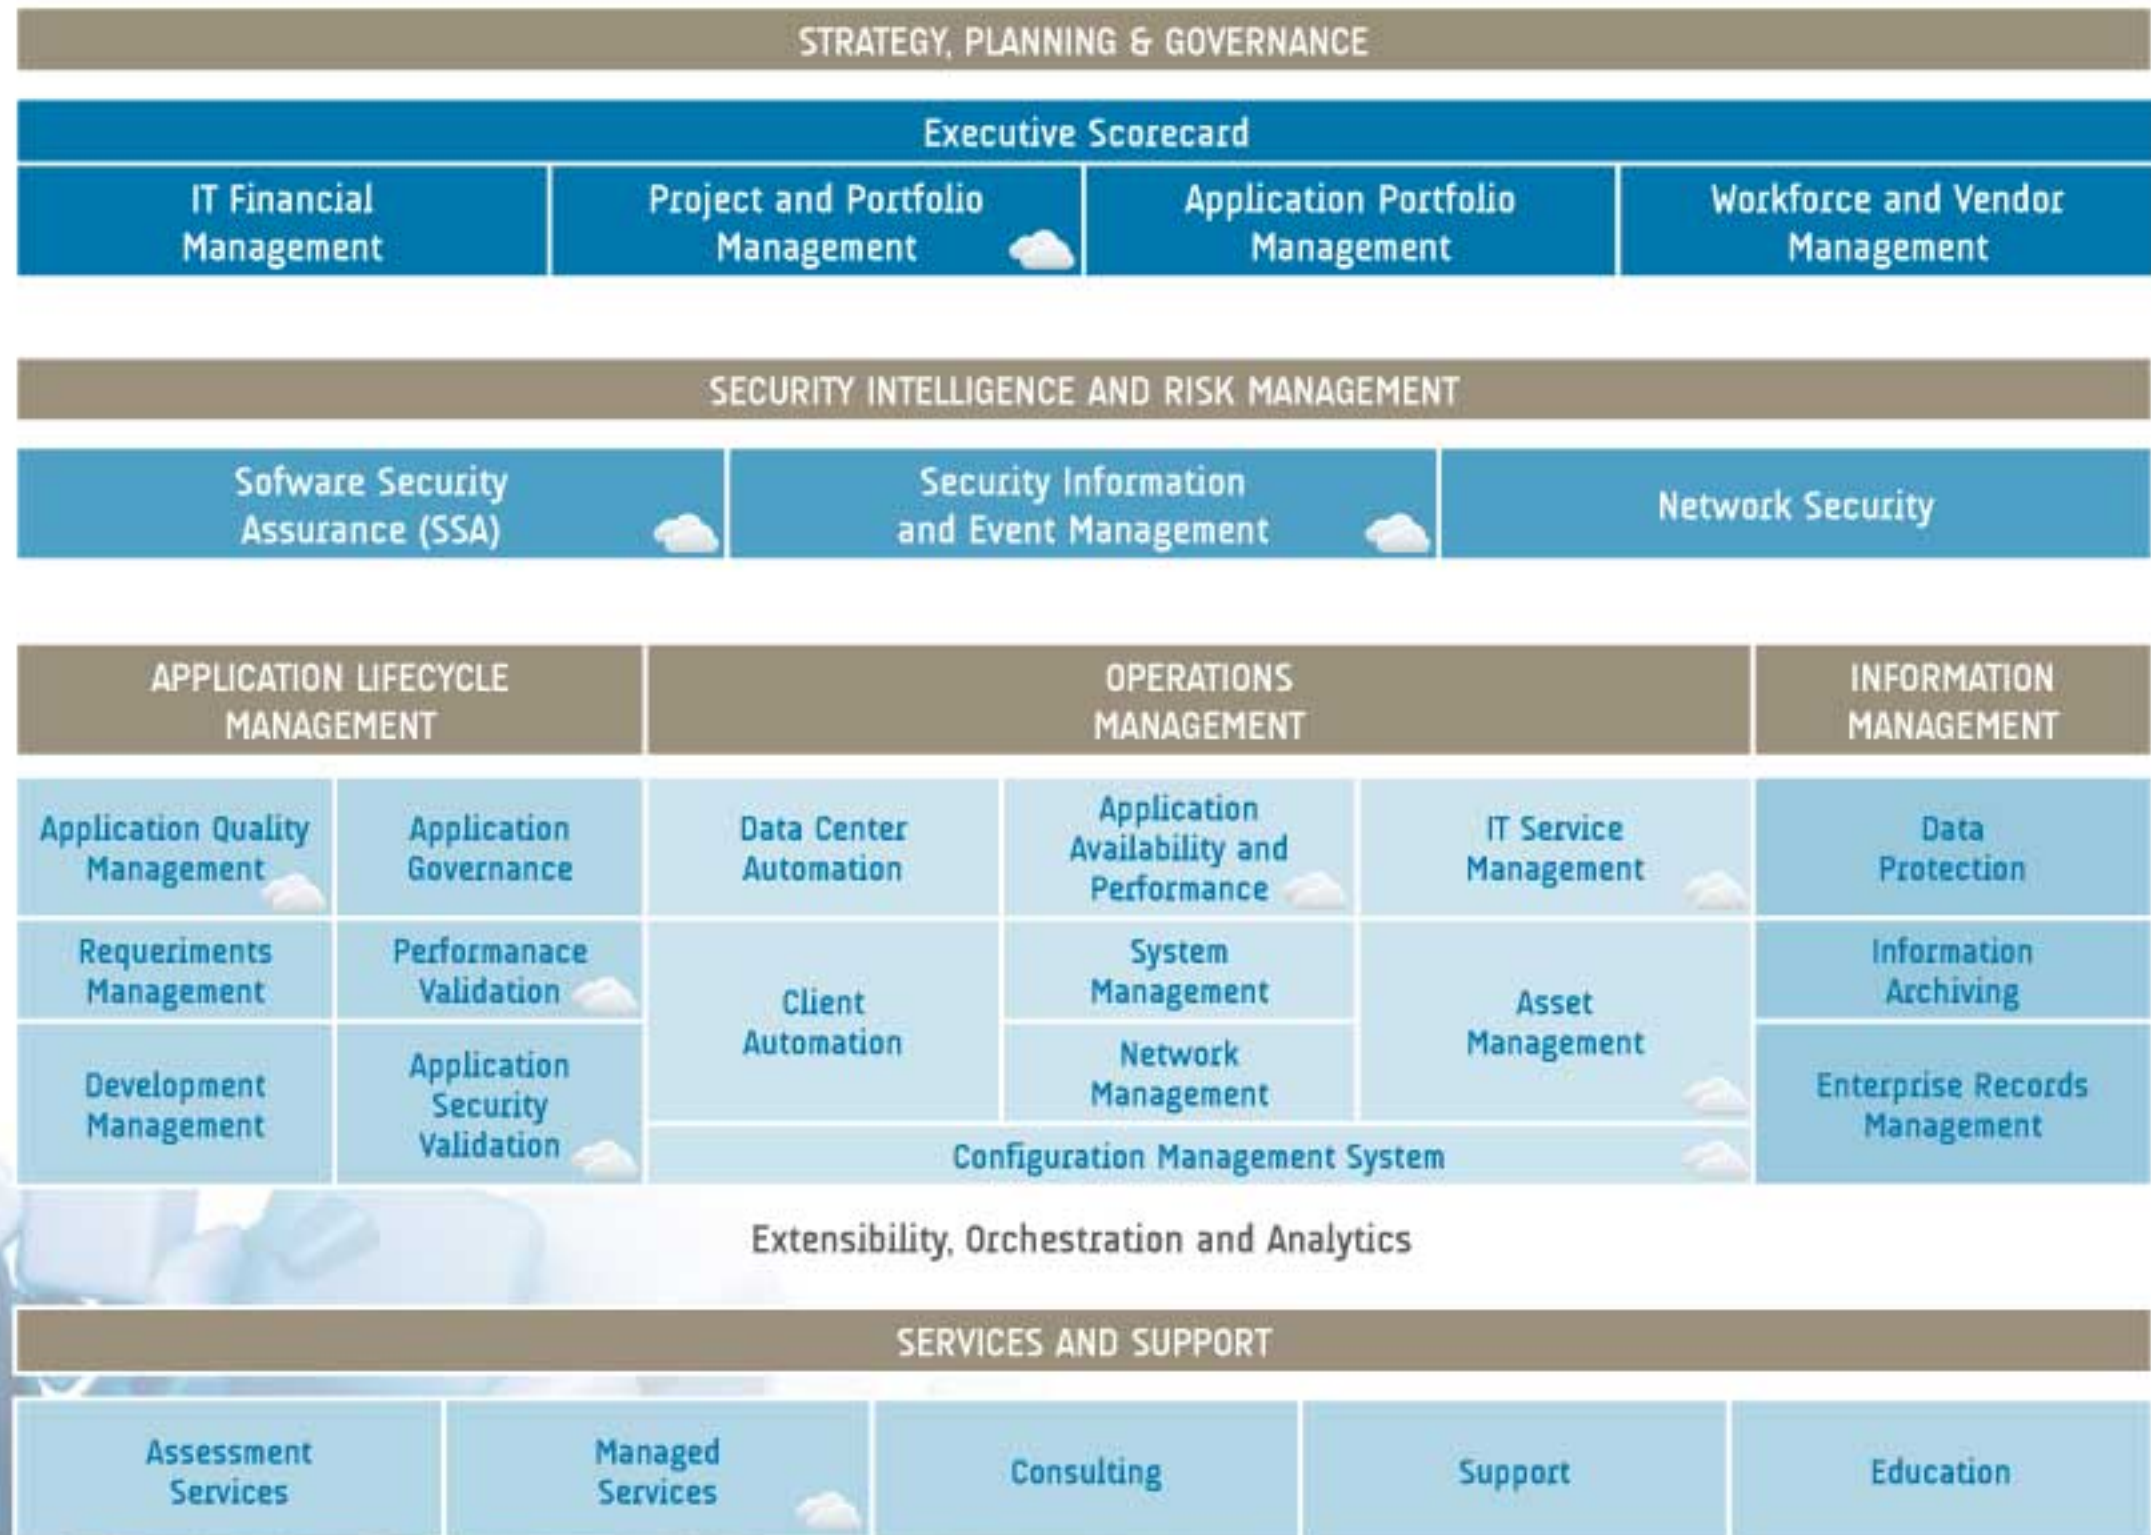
STRATEGY, PLANNING & GOVERNANCE

Executive Scorecard

| IT Financial Management | Project and Portfolio Management | Application Portfolio Management | Workforce and Vendor Management |
|---|---|---|---|

SECURITY INTELLIGENCE AND RISK MANAGEMENT

| Sofware Security Assurance (SSA) | Security Information and Event Management | Network Security |
|---|---|---|

APPLICATION LIFECYCLE MANAGEMENT

Application Quality Management
Application Governance
Requeriments Management
Performanace Validation
Development Management
Application Security Validation

OPERATIONS MANAGEMENT

Data Center Automation
Application Availability and Performance
IT Service Management
Client Automation
System Management
Network Management
Asset Management
Configuration Management System

INFORMATION MANAGEMENT

Data Protection
Information Archiving
Enterprise Records Management

Extensibility, Orchestration and Analytics

SERVICES AND SUPPORT

| Assessment Services | Managed Services | Consulting | Support | Education |
|---|---|---|---|---|